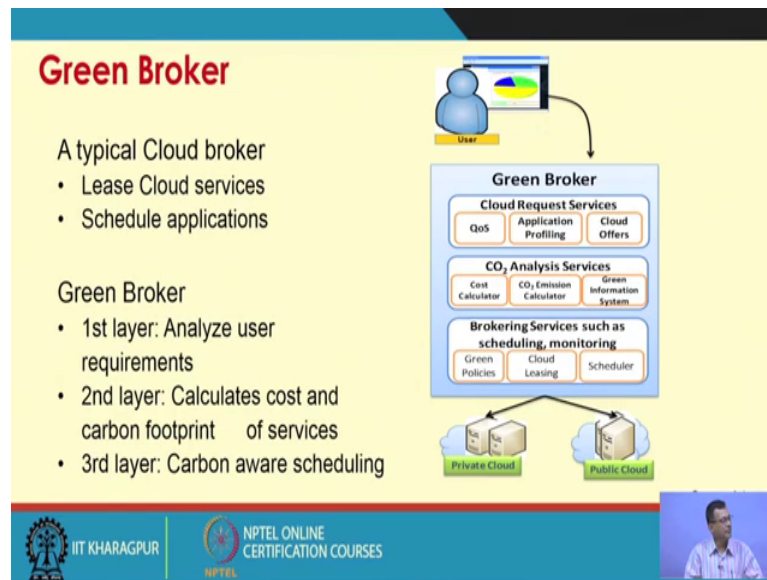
Green Broker

A typical Cloud broker
• Lease Cloud services
• Schedule applications

Green Broker
• 1st layer: Analyze user requirements
• 2nd layer: Calculates cost and carbon footprint of services
• 3rd layer: Carbon aware scheduling

User

Green Broker
Cloud Request Services
QoS
Application Profiling
Cloud Offers
$CO_2$ Analysis Services
Cost Calculator
$CO_2$ Emission Calculator
Green Information System
Brokering Services such as scheduling, monitoring
Green Policies
Cloud Leasing
Scheduler

Private Cloud
Public Cloud

IIT KHARAGPUR
NPTEL ONLINE CERTIFICATION COURSES
NPTEL